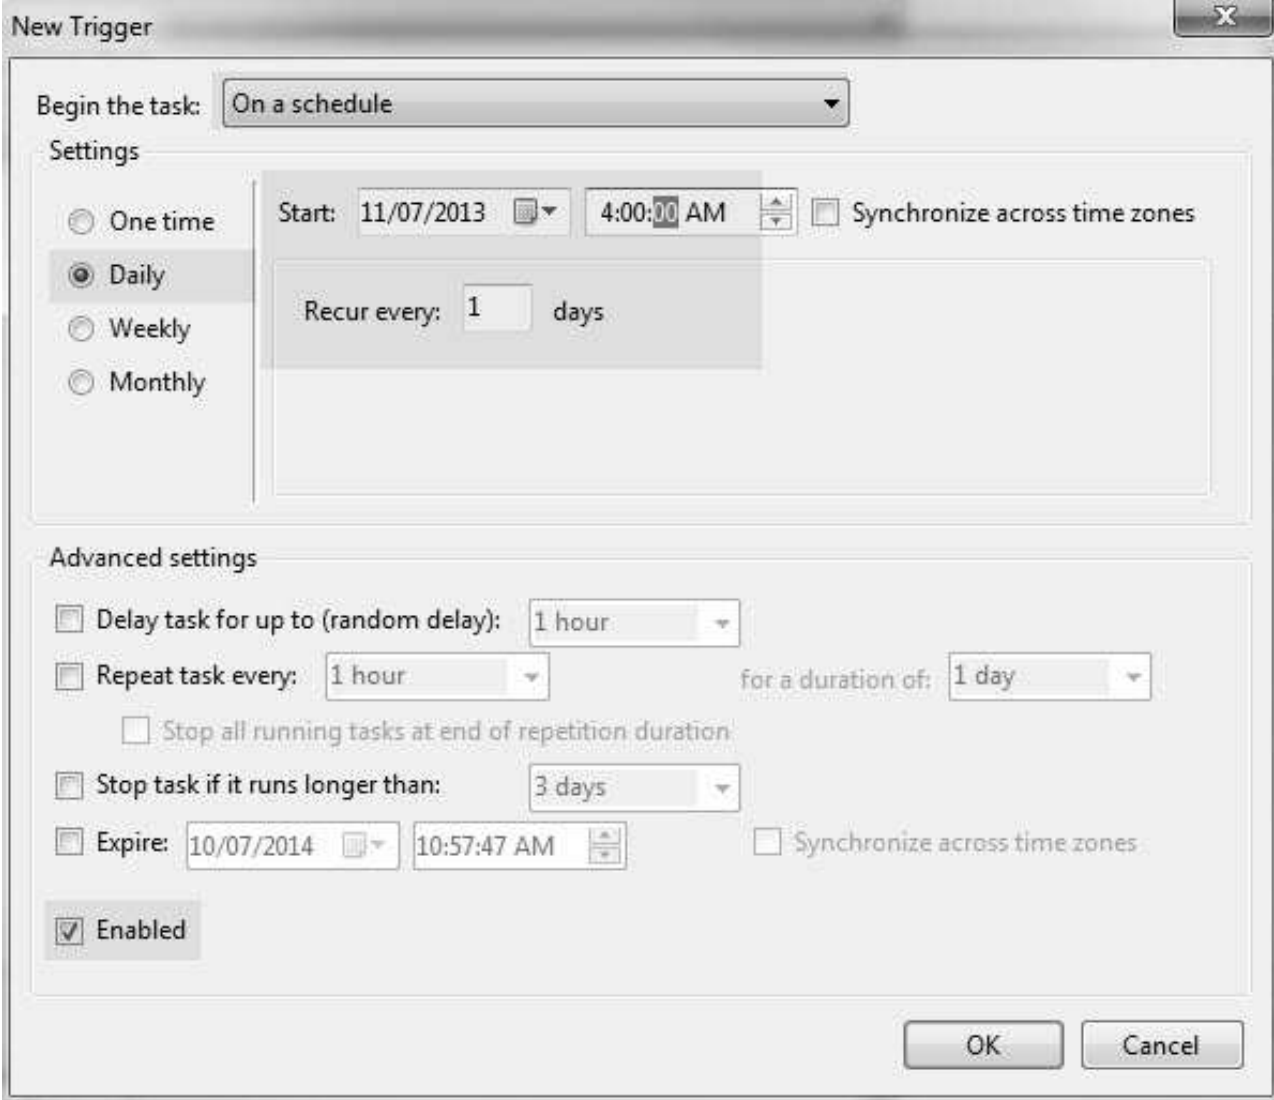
New Trigger

Begin the task: On a schedule

Settings

One time
Daily
Weekly
Monthly

Start: 11/07/2013 4:00:00 AM Synchronize across time zones

Recur every: 1 days

Advanced settings

Delay task for up to (random delay): 1 hour

Repeat task every: 1 hour for a duration of: 1 day

Stop all running tasks at end of repetition duration

Stop task if it runs longer than: 3 days

Expire: 10/07/2014 10:57:47 AM Synchronize across time zones

Enabled

OK Cancel